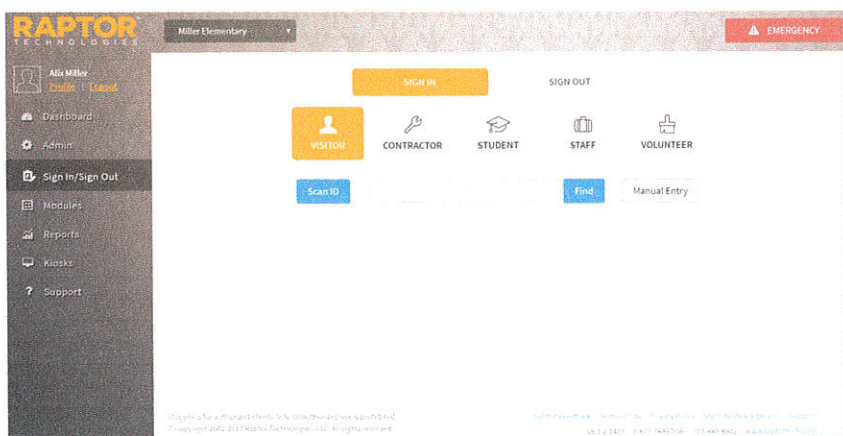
RAPTOR
TECHNOLOGIES

Miller Elementary

EMERGENCY

Alix Miller
Profile | Logout

Dashboard
Admin
Sign In/Sign Out
Modules
Reports
Kiosks
Support

SIGN IN
SIGN OUT

VISITOR
CONTRACTOR
STUDENT
STAFF
VOLUNTEER

Scan ID
Find
Manual Entry

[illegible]
© Copyright 2002-2017 Raptor Technologies LLC. All rights reserved.

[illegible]
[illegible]